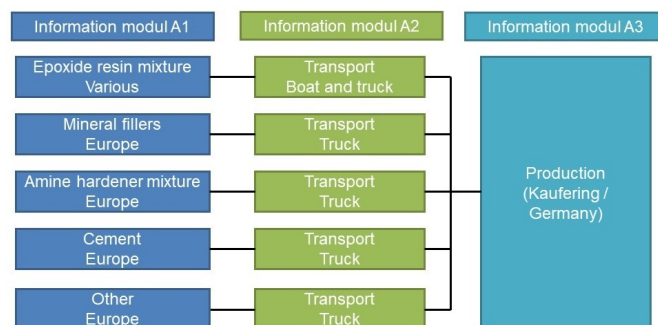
Information modul A1

Information modul A2

Information modul A3

Epoxide resin mixture
Various

Transport
Boat and truck

Mineral fillers
Europe

Transport
Truck

Amine hardener mixture
Europe

Transport
Truck

Production
(Kaufering /
Germany)

Cement
Europe

Transport
Truck

Other
Europe

Transport
Truck